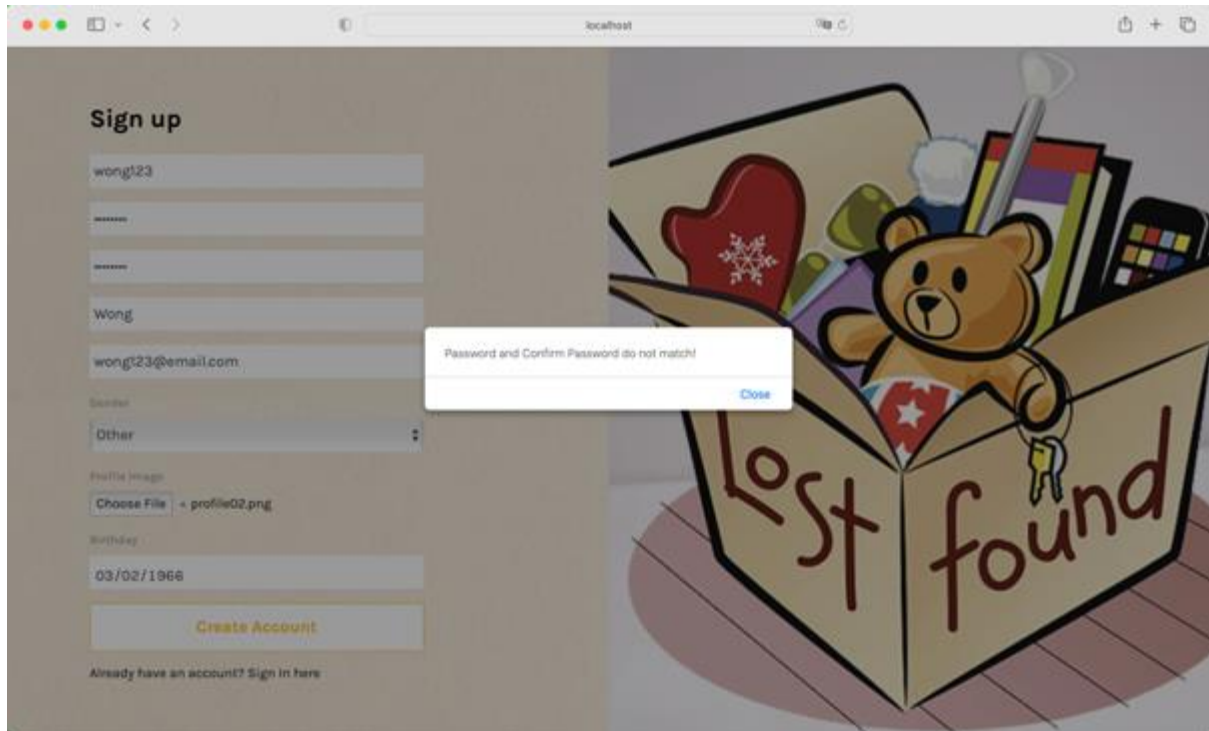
localhost

Sign up

wong123

••••••••

••••••••

Wong

wong123@email.com

Gender

Other

Profile Image

Choose File profile02.png

Birthday

03/02/1966

Create Account

Already have an account? Sign in here

Password and Confirm Password do not match!

Close

Lost found